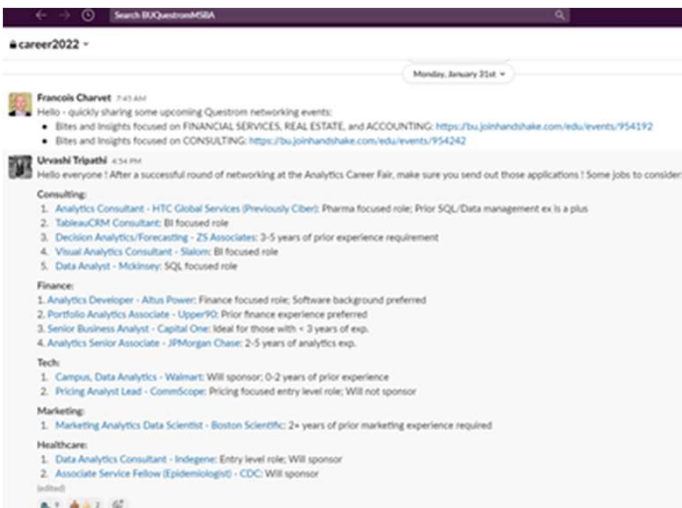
Search BUQuestromMSBA

career2022

Monday, January 31st

Francois Charvet 7:43 AM
Hello - quickly sharing some upcoming Questrom networking events:
- Bites and Insights focused on FINANCIAL SERVICES, REAL ESTATE, and ACCOUNTING: https://bu.joinhandshake.com/edu/events/954192
- Bites and Insights focused on CONSULTING: https://bu.joinhandshake.com/edu/events/954242

Urvashi Tripathi 4:54 PM
Hello everyone ! After a successful round of networking at the Analytics Career Fair, make sure you send out those applications ! Some jobs to consider:

Consulting:
1. Analytics Consultant - HTC Global Services (Previously Ciber): Pharma focused role; Prior SQL/Data management ex is a plus
2. TableauCRM Consultant: BI focused role
3. Decision Analytics/Forecasting - ZS Associates: 3-5 years of prior experience requirement
4. Visual Analytics Consultant - Slalom: BI focused role
5. Data Analyst - Mckinsey: SQL focused role

Finance:
1. Analytics Developer - Altus Power: Finance focused role; Software background preferred
2. Portfolio Analytics Associate - Upper90: Prior finance experience preferred
3. Senior Business Analyst - Capital One: Ideal for those with < 3 years of exp.
4. Analytics Senior Associate - JPMorgan Chase: 2-5 years of analytics exp.

Tech:
1. Campus, Data Analytics - Walmart: Will sponsor; 0-2 years of prior experience
2. Pricing Analyst Lead - CommScope: Pricing focused entry level role; Will not sponsor

Marketing:
1. Marketing Analytics Data Scientist - Boston Scientific: 2+ years of prior marketing experience required

Healthcare:
1. Data Analytics Consultant - Indegene: Entry level role; Will sponsor
2. Associate Service Fellow (Epidemiologist) - CDC: Will sponsor
(edited)